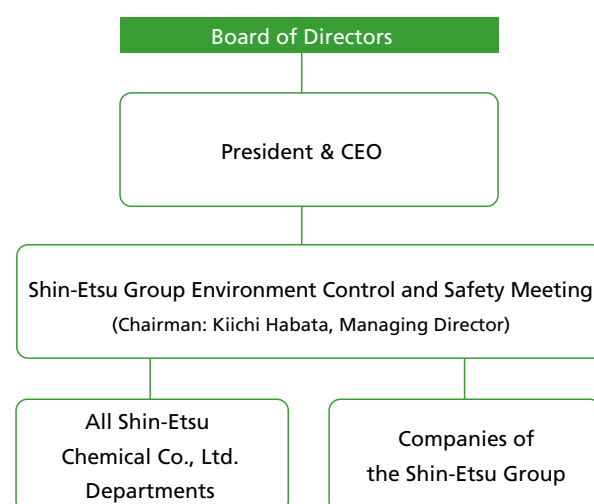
Board of Directors

President & CEO

Shin-Etsu Group Environment Control and Safety Meeting
(Chairman: Kiichi Habata, Managing Director)

All Shin-Etsu Chemical Co., Ltd. Departments

Companies of the Shin-Etsu Group